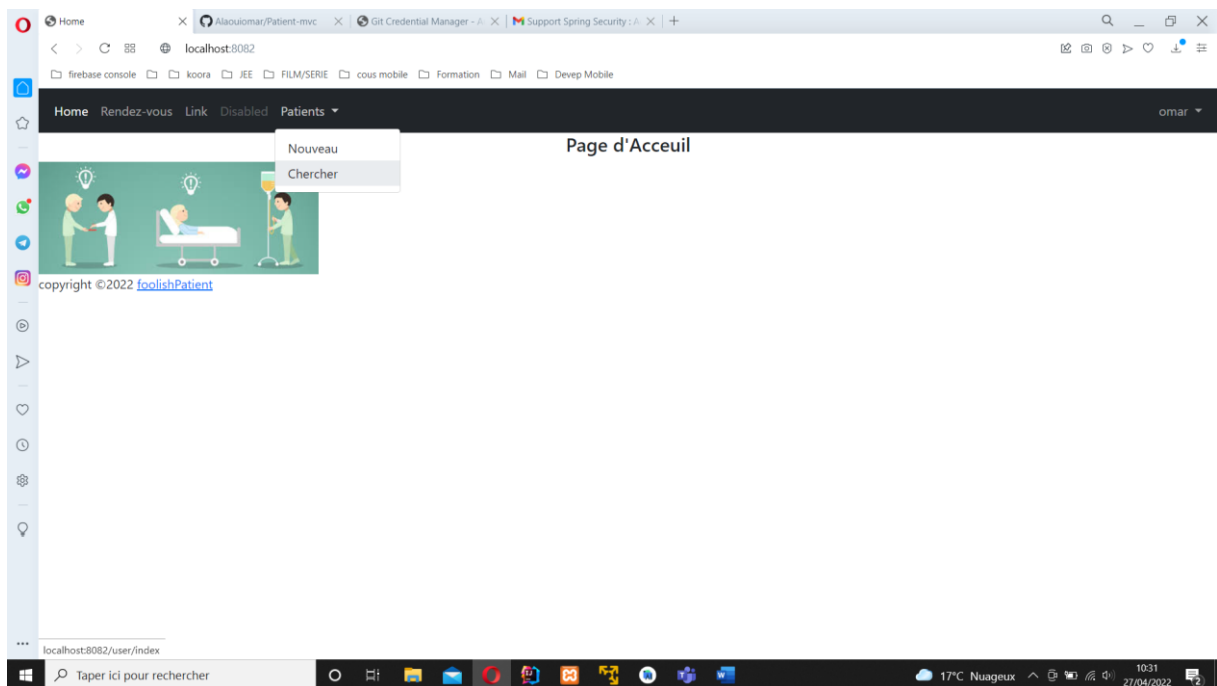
Home | Alaouiomar/Patient-mvc | Git Credential Manager - A | Support Spring Security : A | +

localhost:8082

firebase console | koora | JEE | FILM/SERIE | cous mobile | Formation | Mail | Devep Mobile

Home Rendez-vous Link Disabled Patients ▾ omar ▾

Nouveau
Chercher

Page d'Acceuil

copyright ©2022 foolishPatient

localhost:8082/user/index

Taper ici pour rechercher

17°C Nuageux 10:31 27/04/2022